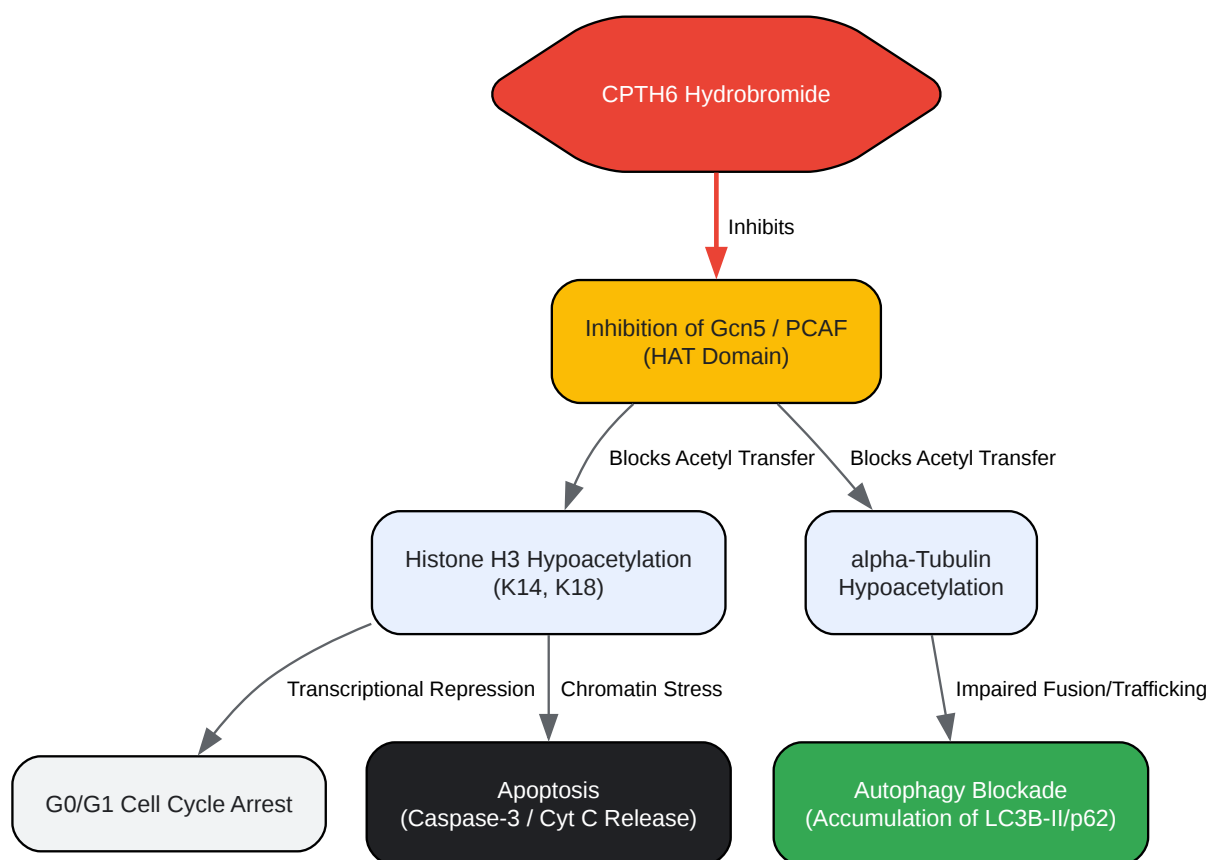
CPTH6 Hydrobromide

Inhibits

Inhibition of Gcn5 / PCAF
(HAT Domain)

Blocks Acetyl Transfer

Blocks Acetyl Transfer

Histone H3 Hypoacetylation
(K14, K18)

alpha-Tubulin
Hypoacetylation

Transcriptional Repression

Chromatin Stress

Impaired Fusion/Trafficking

G0/G1 Cell Cycle Arrest

Apoptosis
(Caspase-3 / Cyt C Release)

Autophagy Blockade
(Accumulation of LC3B-II/p62)